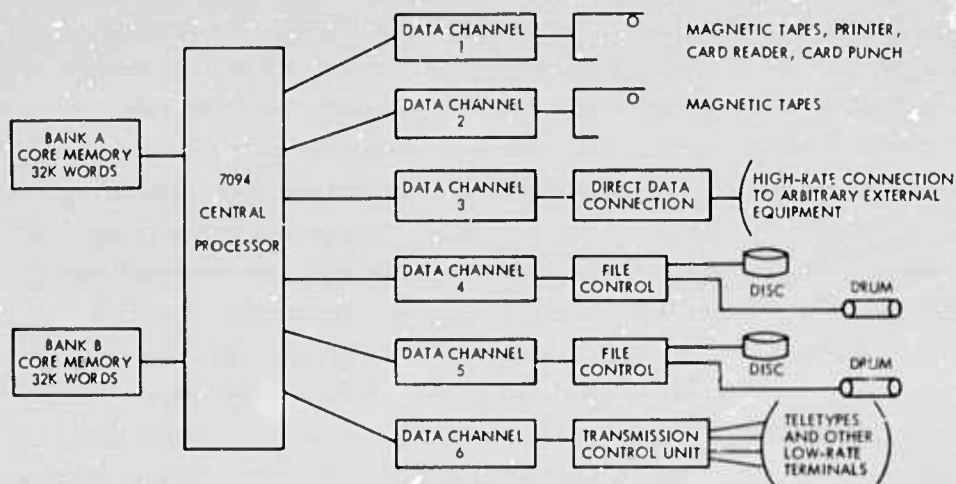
BANK A CORE MEMORY 32K WORDS

BANK B CORE MEMORY 32K WORDS

7094 CENTRAL PROCESSOR

DATA CHANNEL 1

MAGNETIC TAPES, PRINTER, CARD READER, CARD PUNCH

DATA CHANNEL 2

MAGNETIC TAPES

DATA CHANNEL 3

DIRECT DATA CONNECTION

HIGH-RATE CONNECTION TO ARBITRARY EXTERNAL EQUIPMENT

DATA CHANNEL 4

FILE CONTROL

DISC

DRUM

DATA CHANNEL 5

FILE CONTROL

DISC

DRUM

DATA CHANNEL 6

TRANSMISSION CONTROL UNIT

TELETYPES AND OTHER LOW-RATE TERMINALS